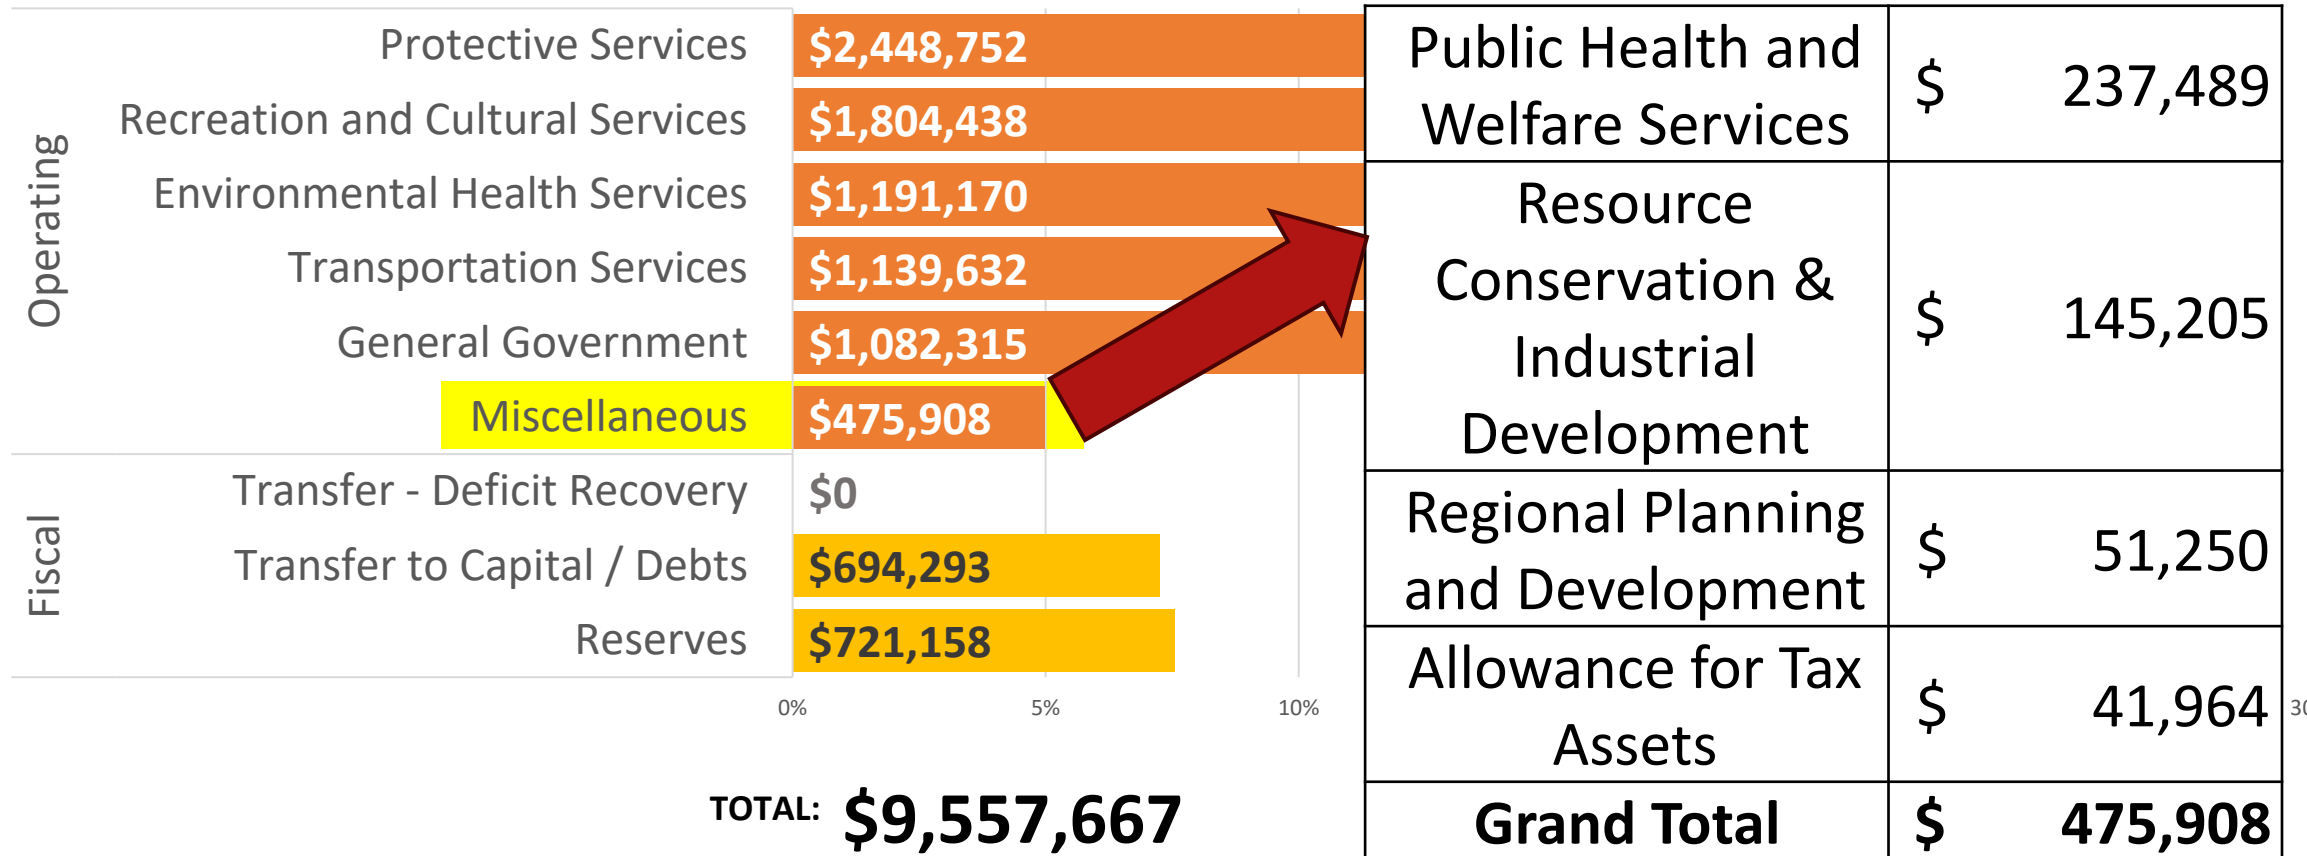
Operating

Protective Services $2,448,752
Recreation and Cultural Services $1,804,438
Environmental Health Services $1,191,170
Transportation Services $1,139,632
General Government $1,082,315
Miscellaneous $475,908

Fiscal

Transfer - Deficit Recovery $0
Transfer to Capital / Debts $694,293
Reserves $721,158

0% 5% 10%

TOTAL: $9,557,667

| Public Health and Welfare Services | $ | 237,489 |
|---|---|---|
| Resource Conservation & Industrial Development | $ | 145,205 |
| Regional Planning and Development | $ | 51,250 |
| Allowance for Tax Assets | $ | 41,964 |
| **Grand Total** | **$** | **475,908** |

30